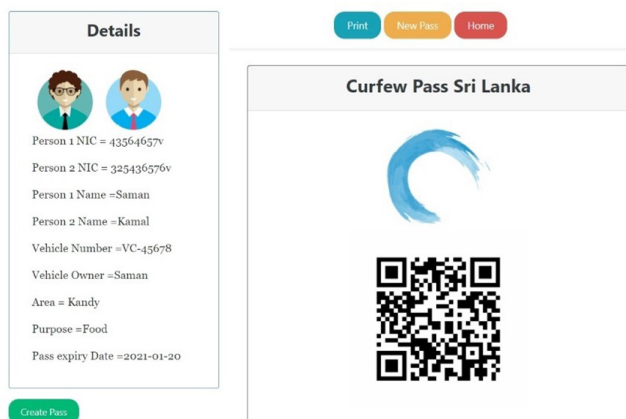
Details

Person 1 NIC = 43564657v

Person 2 NIC = 325436576v

Person 1 Name =Saman

Person 2 Name =Kamal

Vehicle Number =VC-45678

Vehicle Owner =Saman

Area = Kandy

Purpose =Food

Pass expiry Date =2021-01-20

Create Pass

Print New Pass Home

Curfew Pass Sri Lanka